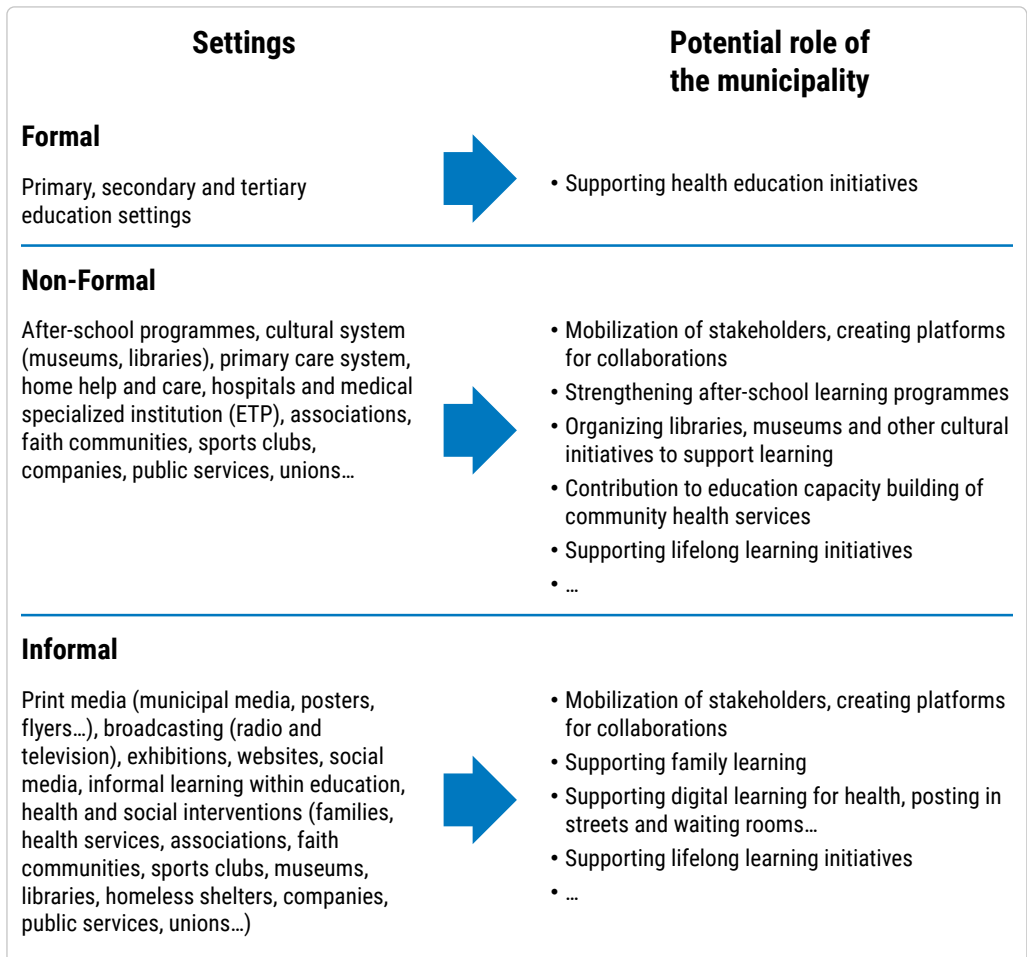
Settings

Potential role of the municipality

Formal

Primary, secondary and tertiary education settings

• Supporting health education initiatives

Non-Formal

After-school programmes, cultural system (museums, libraries), primary care system, home help and care, hospitals and medical specialized institution (ETP), associations, faith communities, sports clubs, companies, public services, unions…

• Mobilization of stakeholders, creating platforms for collaborations
• Strengthening after-school learning programmes
• Organizing libraries, museums and other cultural initiatives to support learning
• Contribution to education capacity building of community health services
• Supporting lifelong learning initiatives
• …

Informal

Print media (municipal media, posters, flyers…), broadcasting (radio and television), exhibitions, websites, social media, informal learning within education, health and social interventions (families, health services, associations, faith communities, sports clubs, museums, libraries, homeless shelters, companies, public services, unions…)

• Mobilization of stakeholders, creating platforms for collaborations
• Supporting family learning
• Supporting digital learning for health, posting in streets and waiting rooms…
• Supporting lifelong learning initiatives
• …